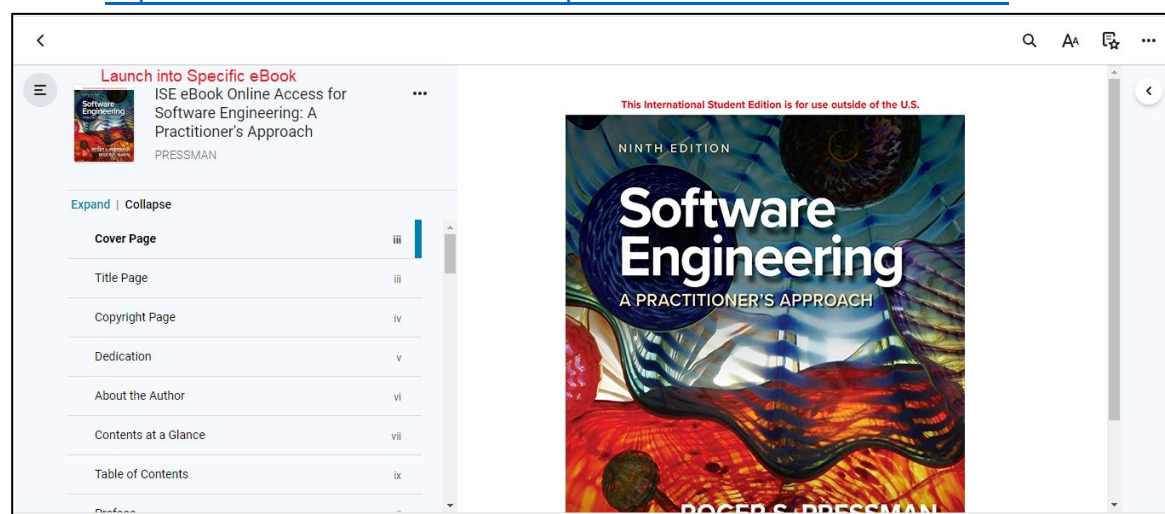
Launch into Specific eBook

ISE eBook Online Access for Software Engineering: A Practitioner's Approach

PRESSMAN

Expand | Collapse

| | |
|---|---|
| Cover Page | iii |
| Title Page | iii |
| Copyright Page | iv |
| Dedication | v |
| About the Author | vi |
| Contents at a Glance | vii |
| Table of Contents | ix |
| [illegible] | |

This International Student Edition is for use outside of the U.S.

NINTH EDITION

Software Engineering

A PRACTITIONER'S APPROACH

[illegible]